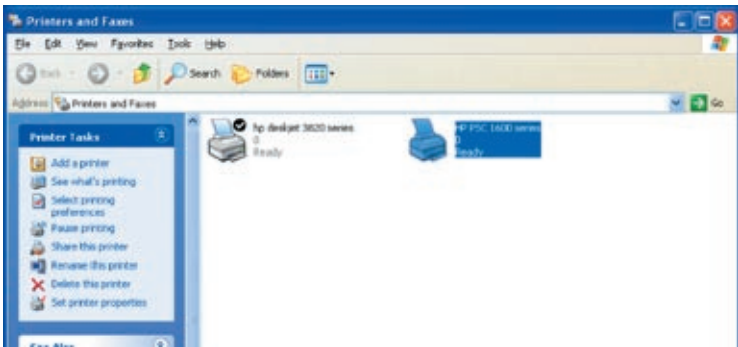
Printers and Faxes

File Edit View Favorites Tools Help

Back Search Folders

Address Printers and Faxes

Go

Printer Tasks

Add a printer
See what's printing
Select printing preferences
Pause printing
Share this printer
Rename this printer
Delete this printer
Set printer properties

See Also

hp deskjet 3820 series
0
Ready

HP PSC 1600 series
0
Ready